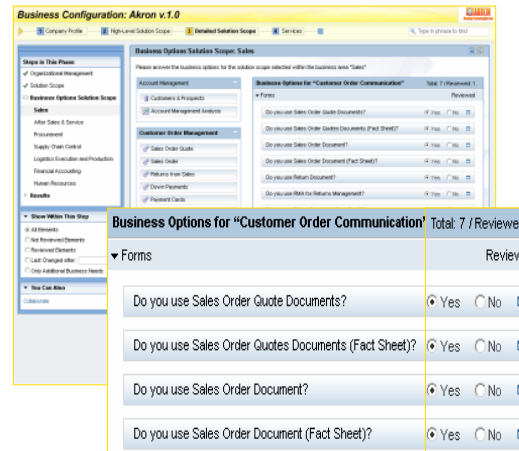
Business Configuration: Akron v.1.0

1 Company Profile  2 High-Level Solution Scope  3 Detailed Solution Scope  4 Services

Type in phrase to find

Steps in This Phase
✓ Organizational Management
✓ Solution Scope
Business Options Solution Scope
Sales
After Sales & Service
Procurement
Supply Chain Control
Logistics Execution and Production
Financial Accounting
Human Resources
Results

Show Within This Step
All Elements
Not Reviewed Elements
Reviewed Elements
Last Changed after:
Only Additional Business Needs

You Can Also
Collaborate

Business Options Solution Scope: Sales

Please answer the business options for the solution scope selected within the business area "Sales"

Account Management
Customers & Prospects
Account Management Analysis

Customer Order Management
Sales Order Quote
Sales Order
Returns from Sales
Down Payments
Payment Cards

Business Options for "Customer Order Communication"  Total: 7 / Reviewed: 1
Forms  Reviewed
Do you use Sales Order Quote Documents?  Yes  No
Do you use Sales Order Quotes Documents (Fact Sheet)?  Yes  No
Do you use Sales Order Document?  Yes  No
Do you use Sales Order Document (Fact Sheet)?  Yes  No
Do you use Return Document?  Yes  No
Do you use Return Document (Fact Sheet)?  Yes  No
Do you use RMA for Returns Management?  Yes  No

Business Options for "Customer Order Communication"  Total: 7 / Reviewe
Forms  Review
Do you use Sales Order Quote Documents?  Yes  No
Do you use Sales Order Quotes Documents (Fact Sheet)?  Yes  No
Do you use Sales Order Document?  Yes  No
Do you use Sales Order Document (Fact Sheet)?  Yes  No